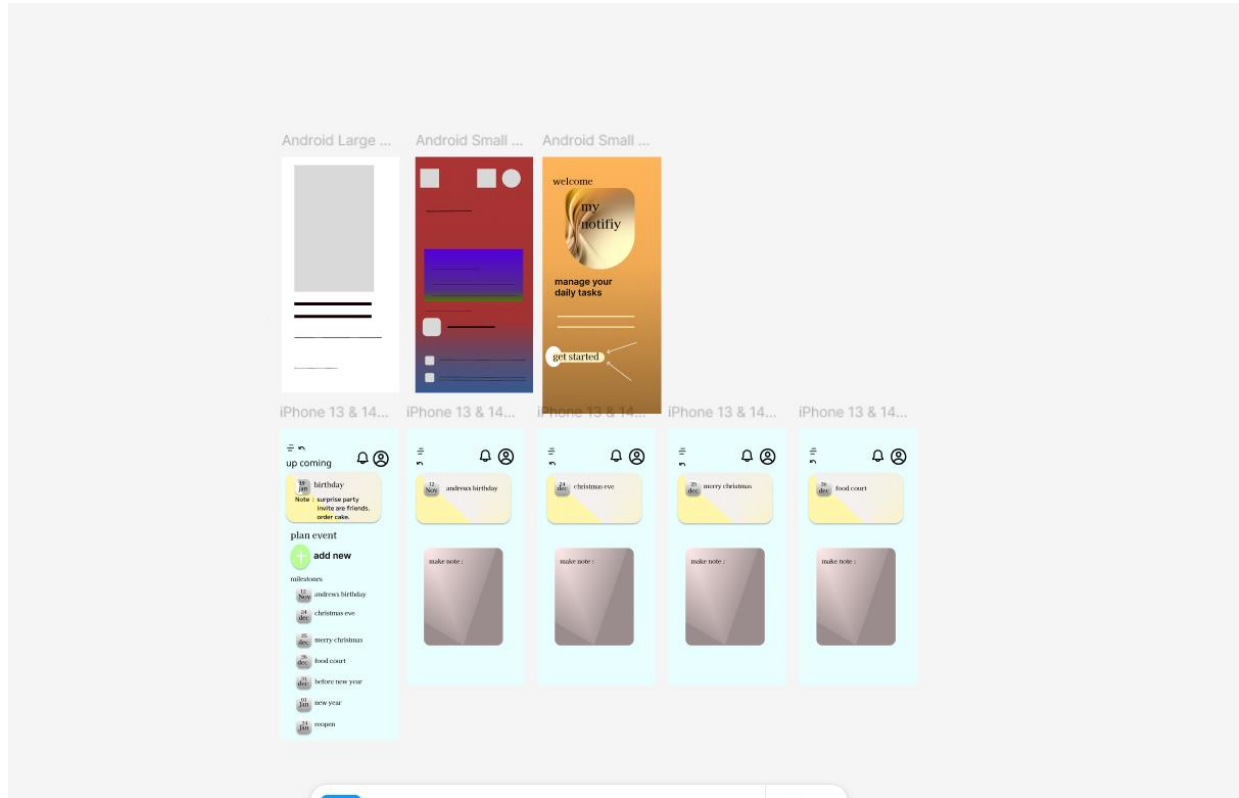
Android Large ...
Android Small ...
Android Small ...

welcome
my notifiy
manage your daily tasks
get started

iPhone 13 & 14...
iPhone 13 & 14...
iPhone 13 & 14...
iPhone 13 & 14...
iPhone 13 & 14...

up coming
10 jan birthday
Note : surprise party invite are friends. order cake.
plan event
add new
milestones
12 Nov andrews birthday
24 dec christmas eve
25 dec merry christmas
26 dec food court
31 dec before new year
01 Jan new year
14 Jan reopen

12 Nov andrews birthday
make note :

24 dec christmas eve
make note :

25 dec merry christmas
make note :

26 dec food court
make note :